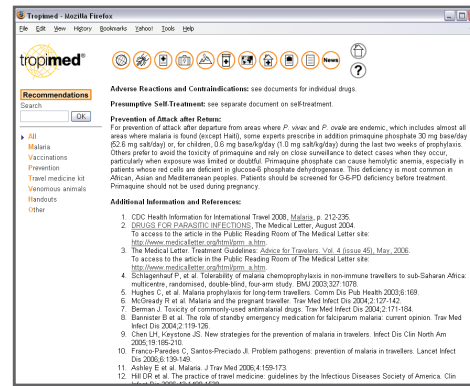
Tropimed - Mozilla Firefox

File Edit View History Bookmarks Yahoo! Tools Help

tropimed®

News

Recommendations
Search
OK

All
Malaria
Vaccinations
Prevention
Travel medicine kit
Venomous animals
Handouts
Other

Adverse Reactions and Contraindications: see documents for individual drugs.

Presumptive Self-Treatment: see separate document on self-treatment.

Prevention of Attack after Return:
For prevention of attack after departure from areas where P. vivax and P. ovale are endemic, which includes almost all areas where malaria is found (except Haiti), some experts prescribe in addition primaquine phosphate 30 mg base/day (52.6 mg salt/day) or, for children, 0.6 mg base/kg/day (1.0 mg salt/kg/day) during the last two weeks of prophylaxis. Others prefer to avoid the toxicity of primaquine and rely on close surveillance to detect cases when they occur, particularly when exposure was limited or doubtful. Primaquine phosphate can cause hemolytic anemia, especially in patients whose red cells are deficient in glucose-6 phosphate dehydrogenase. This deficiency is most common in African, Asian and Mediterranean peoples. Patients should be screened for G-6-PD deficiency before treatment. Primaquine should not be used during pregnancy.

Additional Information and References:

1. CDC Health Information for International Travel 2008, Malaria, p. 212-235.
2. DRUGS FOR PARASITIC INFECTIONS, The Medical Letter, August 2004.
To access to the article in the Public Reading Room of The Medical Letter site: http://www.medicalletter.org/html/prr_a.htm
3. The Medical Letter. Treatment Guidelines: Advice for Travelers. Vol. 4 (issue 45), May, 2006.
To access to the article in the Public Reading Room of The Medical Letter site: http://www.medicalletter.org/html/prr_a.htm
4. Schlagenhauf P, et al. Tolerability of malaria chemoprophylaxis in non-immune travellers to sub-Saharan Africa: multicentre, randomised, double-blind, four-arm study. BMJ 2003;327:1078.
5. Hughes C, et al. Malaria prophylaxis for long-term travellers. Comm Dis Pub Health 2003;6:169.
6. McGready R et al. Malaria and the pregnant traveller. Trav Med Infect Dis 2004;2:127-142.
7. Berman J. Toxicity of commonly-used antimalarial drugs. Trav Med Infect Dis 2004;2:171-184.
8. Bannister B et al. The role of standby emergency medication for falciparum malaria: current opinion. Trav Med Infect Dis 2004;2:119-126.
9. Chen LH, Keystone JS. New strategies for the prevention of malaria in travelers. Infect Dis Clin North Am 2005;19:185-210.
10. Franco-Paredes C, Santos-Preciado JI. Problem pathogens: prevention of malaria in travellers. Lancet Infect Dis 2006;6:139-149.
11. Ashley E et al. Malaria. J Trav Med 2006;4:159-173.
12. Hill DR et al. The practice of travel medicine: guidelines by the Infectious Diseases Society of America. Clin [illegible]